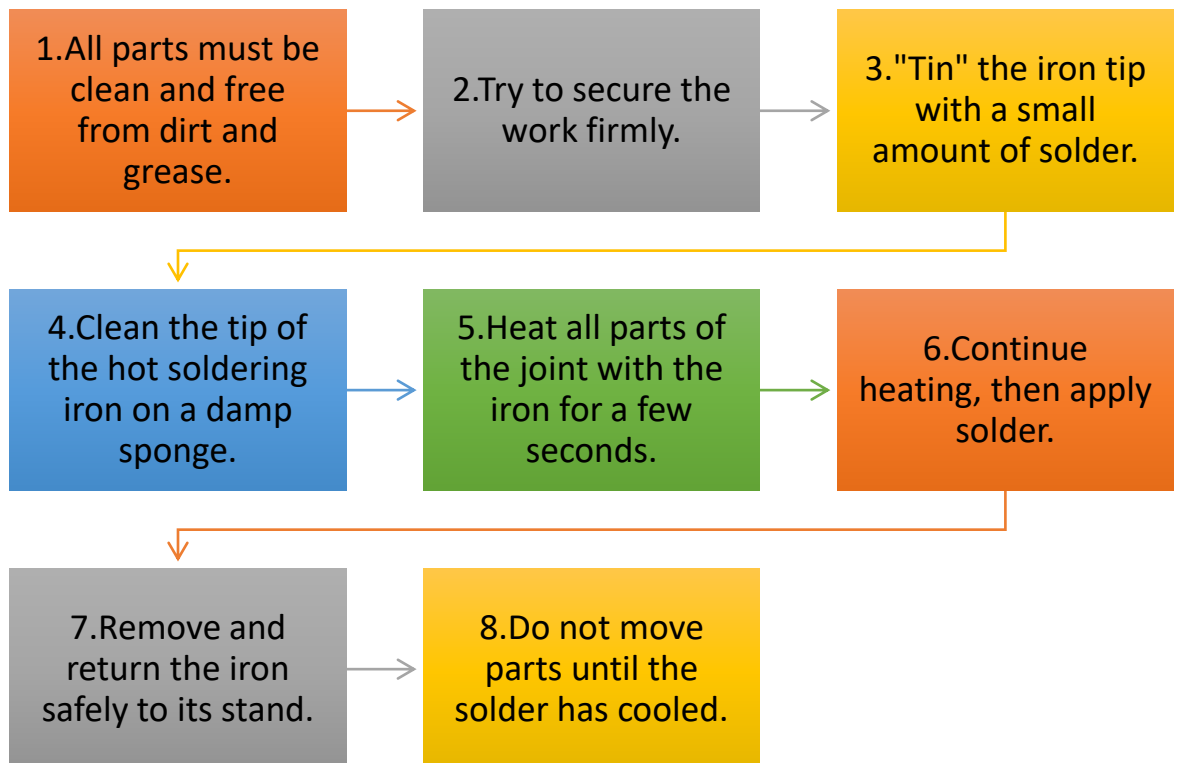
1.All parts must be clean and free from dirt and grease.

2.Try to secure the work firmly.

3."Tin" the iron tip with a small amount of solder.

4.Clean the tip of the hot soldering iron on a damp sponge.

5.Heat all parts of the joint with the iron for a few seconds.

6.Continue heating, then apply solder.

7.Remove and return the iron safely to its stand.

8.Do not move parts until the solder has cooled.